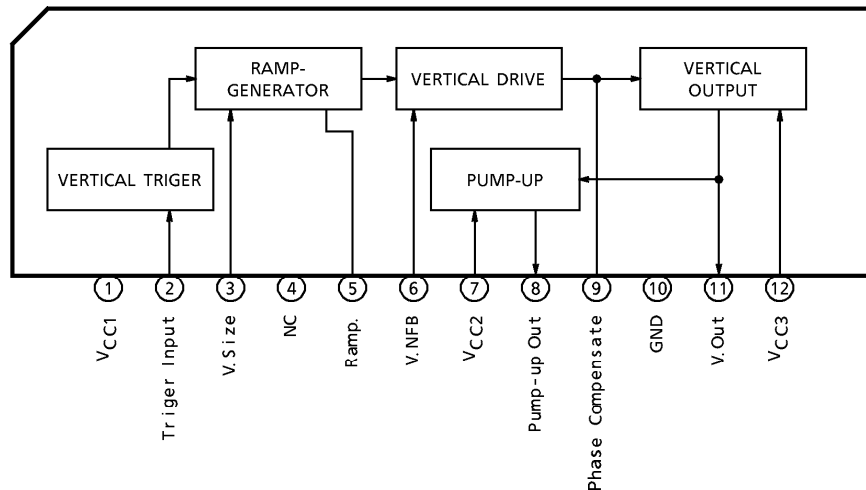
RAMP-GENERATOR

VERTICAL DRIVE

VERTICAL OUTPUT

VERTICAL TRIGER

PUMP-UP

1
$V_{CC1}$

2
Triger Input

3
V.Size

4
NC

5
Ramp.

6
V.NFB

7
$V_{CC2}$

8
Pump-up Out

9
Phase Compensate

10
GND

11
V.Out

12
$V_{CC3}$